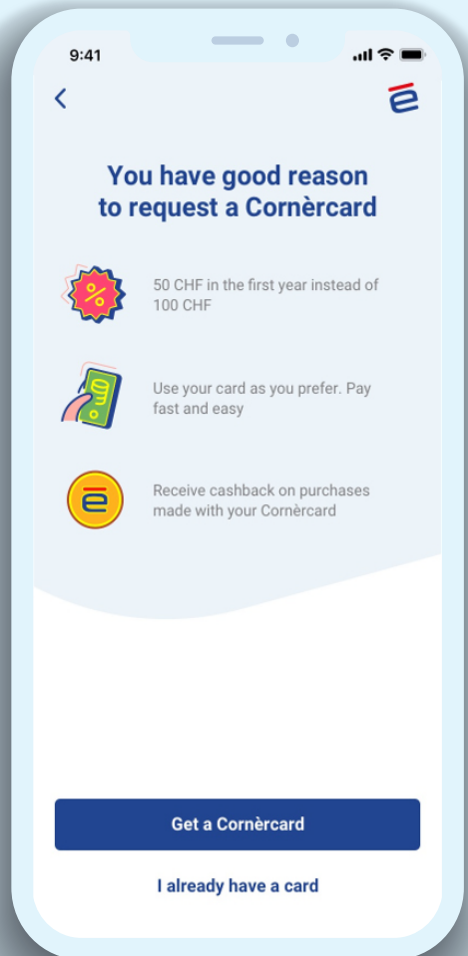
9:41

<

You have good reason to request a Cornèrcard

%

50 CHF in the first year instead of 100 CHF

Use your card as you prefer. Pay fast and easy

Receive cashback on purchases made with your Cornèrcard

Get a Cornèrcard

I already have a card